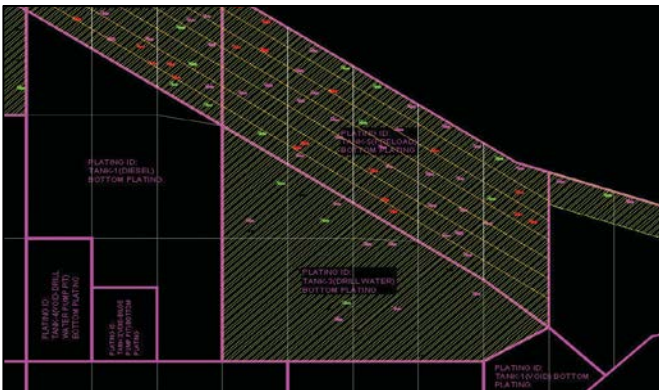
PLATING ID:
TANK-1(DIESEL)
BOTTOM PLATING

PLATING ID:
TANK-3(PRELOAD)
BOTTOM PLATING

PLATING ID:
TANK-5(DRILL WATER)
BOTTOM PLATING

PLATING ID:
TANK-4(DRILL WATER PUMP PIT)
BOTTOM PLATING

PLATING ID:
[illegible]
PLATING

PLATING ID:
TANK-10(GIG) BOTTOM
PLATING